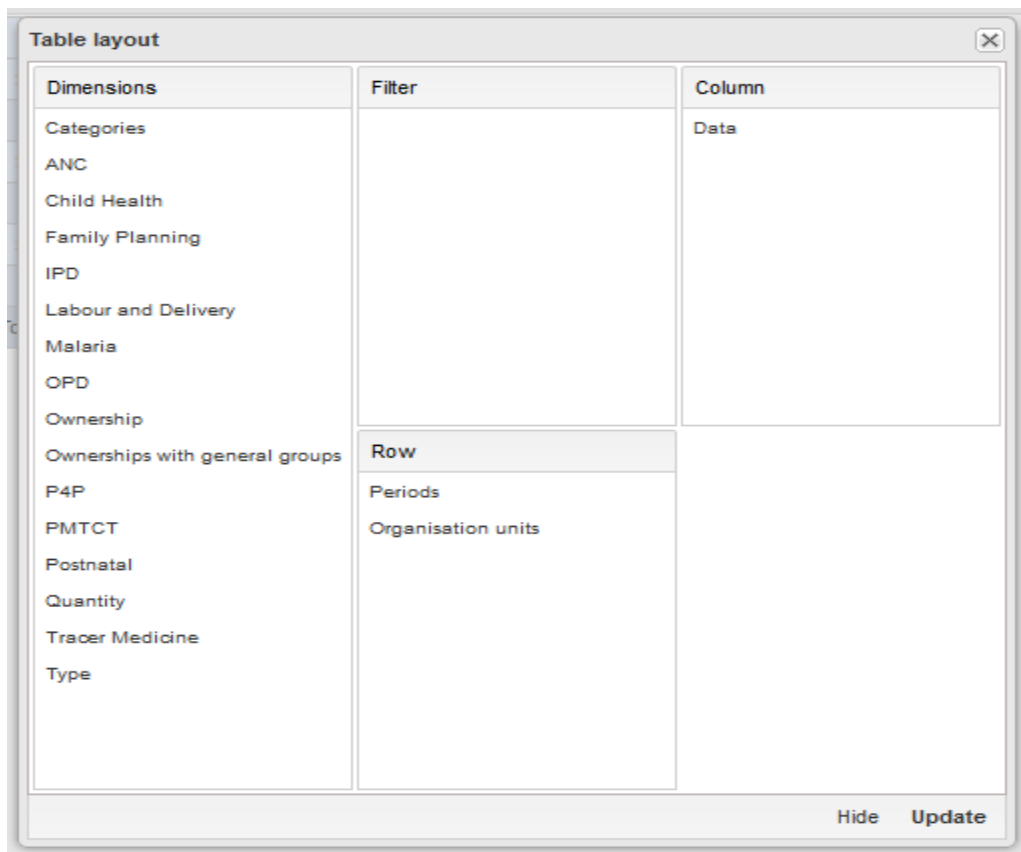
Table layout

Dimensions

Categories

ANC

Child Health

Family Planning

IPD

Labour and Delivery

Malaria

OPD

Ownership

Ownerships with general groups

P4P

PMTCT

Postnatal

Quantity

Tracer Medicine

Type

Filter

Column

Data

Row

Periods

Organisation units

Hide Update